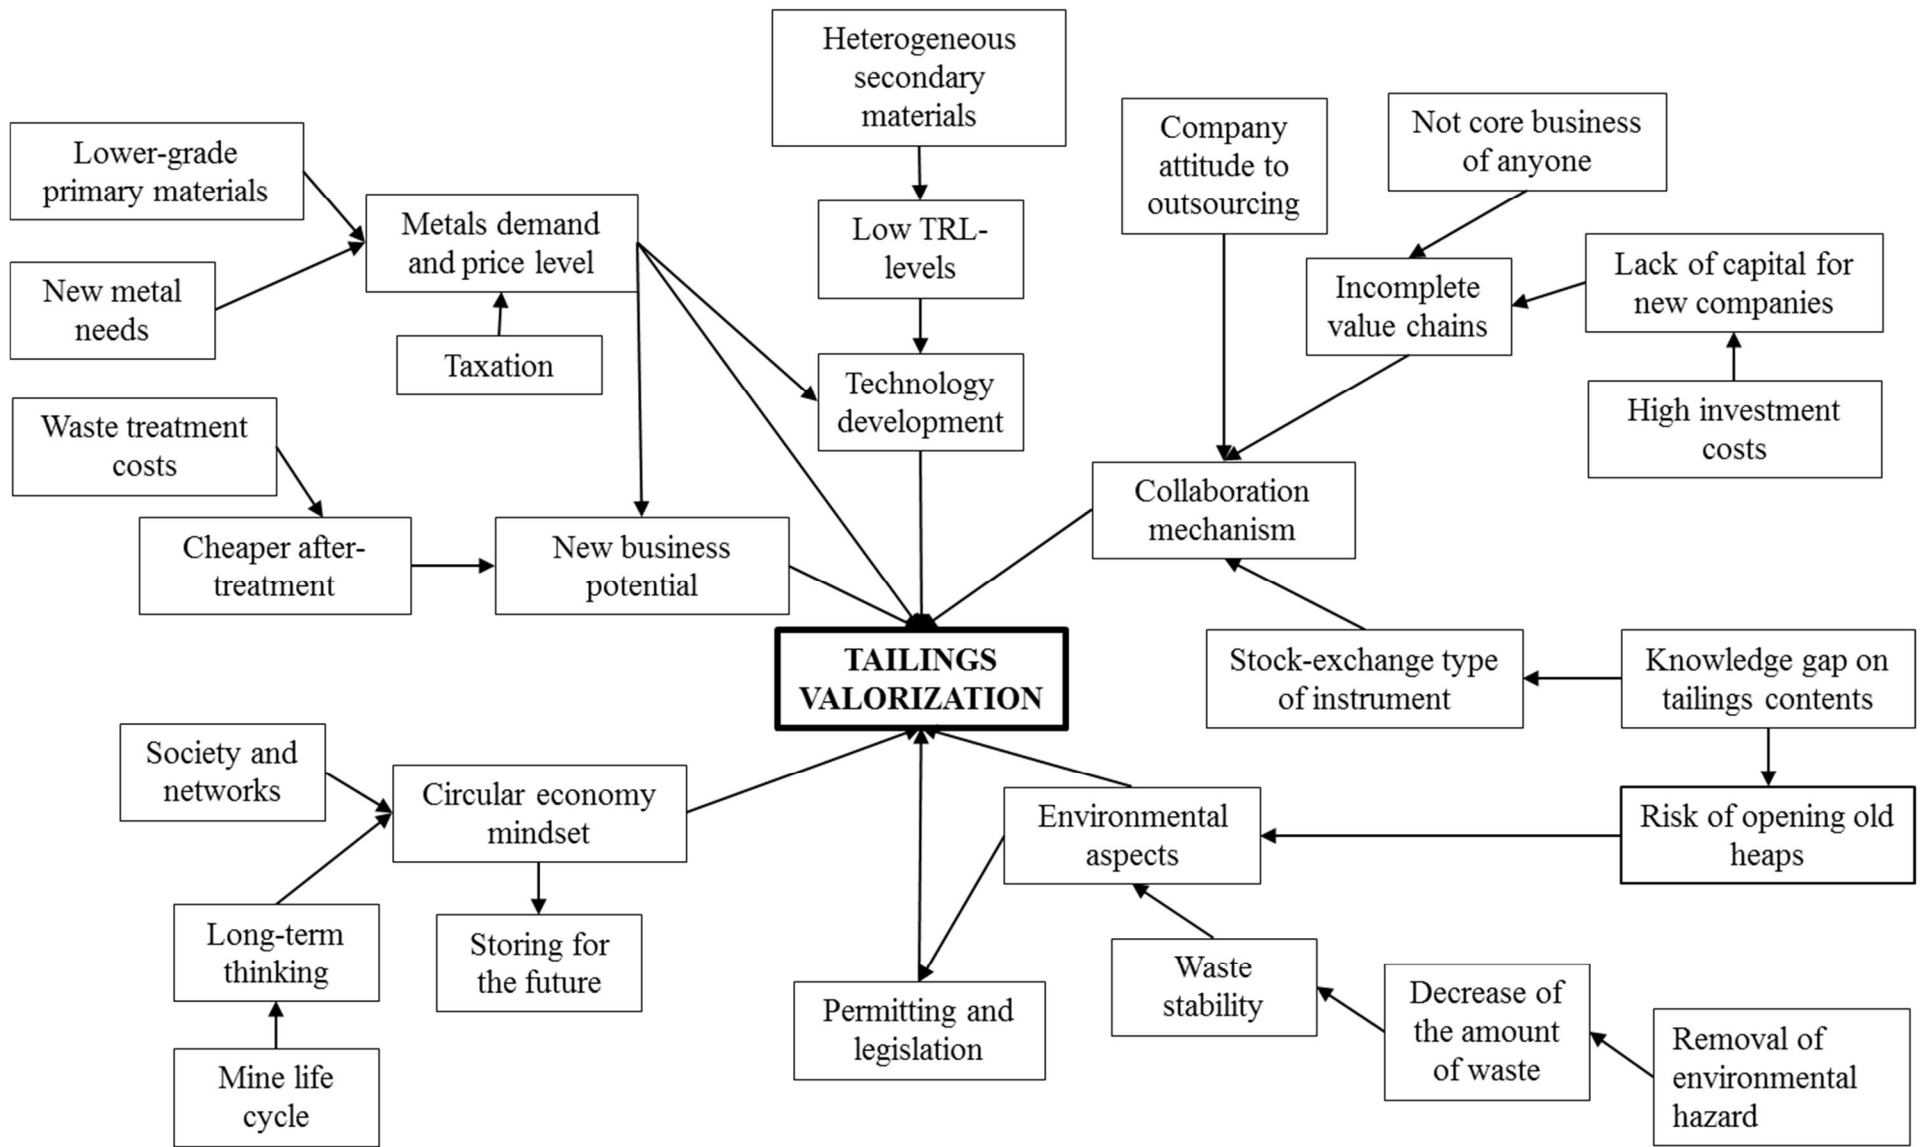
Heterogeneous secondary materials

Lower-grade primary materials

Metals demand and price level

Low TRL-levels

Company attitude to outsourcing

Not core business of anyone

New metal needs

Taxation

Technology development

Incomplete value chains

Lack of capital for new companies

High investment costs

Waste treatment costs

Cheaper after-treatment

New business potential

Collaboration mechanism

TAILINGS VALORIZATION

Stock-exchange type of instrument

Knowledge gap on tailings contents

Society and networks

Circular economy mindset

Environmental aspects

Risk of opening old heaps

Long-term thinking

Storing for the future

Waste stability

Decrease of the amount of waste

Removal of environmental hazard

Permitting and legislation

Mine life cycle